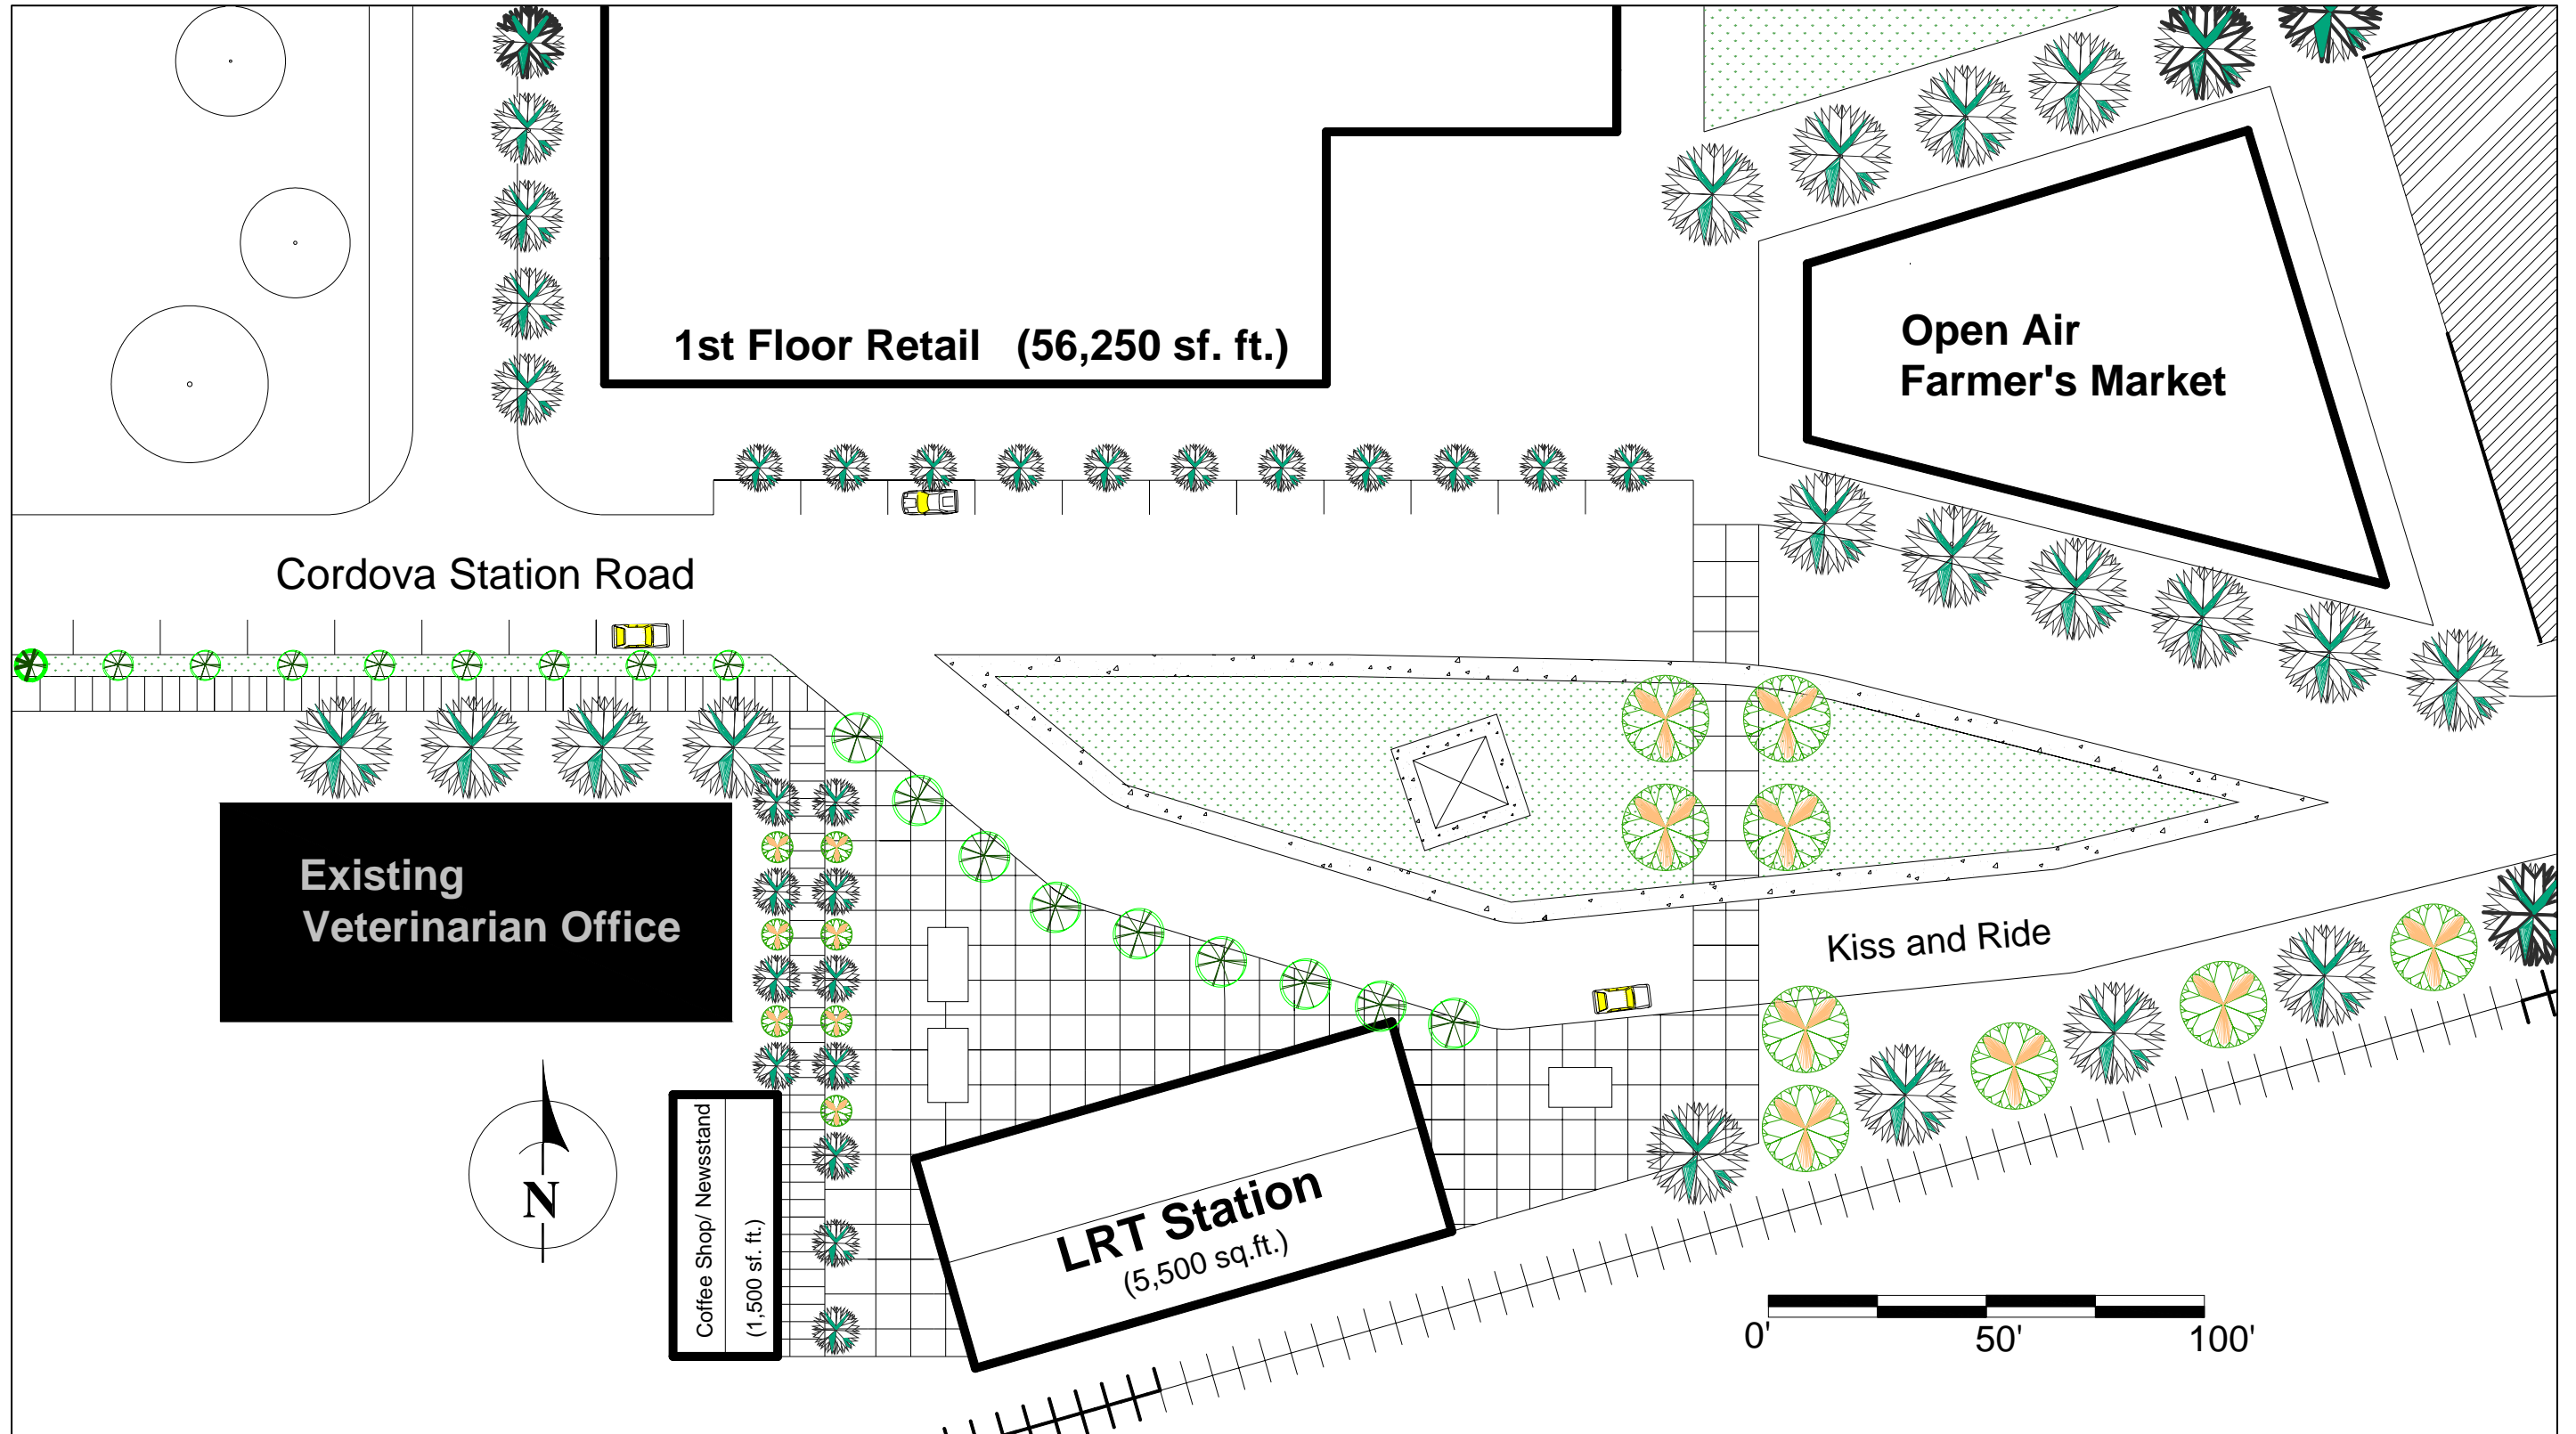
1st Floor Retail (56,250 sf. ft.)

Open Air
Farmer's Market

Cordova Station Road

Existing
Veterinarian Office

Kiss and Ride

N

Coffee Shop/ Newsstand
(1,500 sf. ft.)

LRT Station
(5,500 sq.ft.)

0'
50'
100'